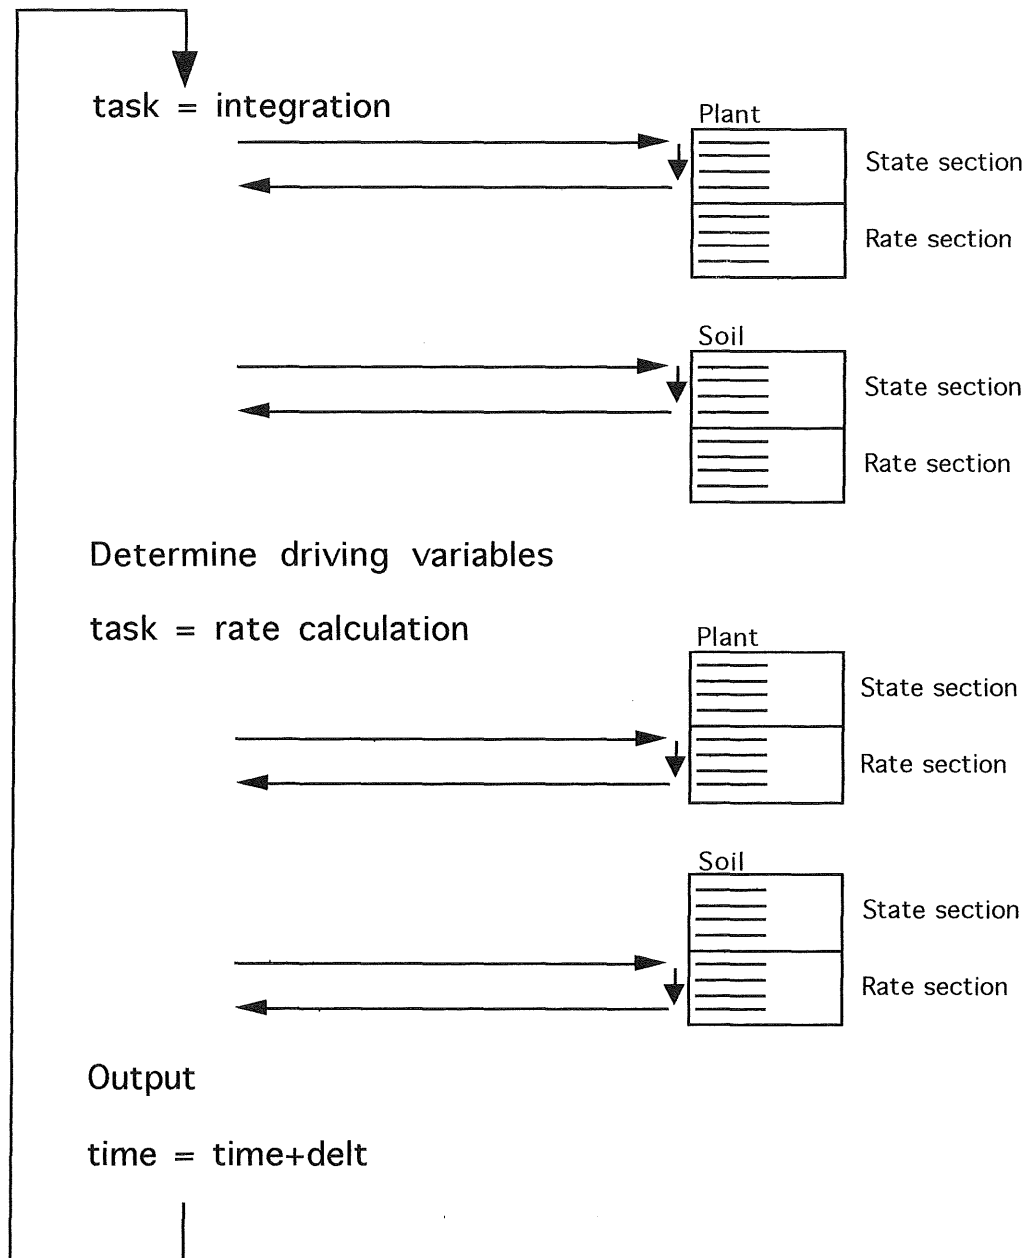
task = integration

Plant

State section

Rate section

Soil

State section

Rate section

Determine driving variables

task = rate calculation

Plant

State section

Rate section

Soil

State section

Rate section

Output

time = time+delt